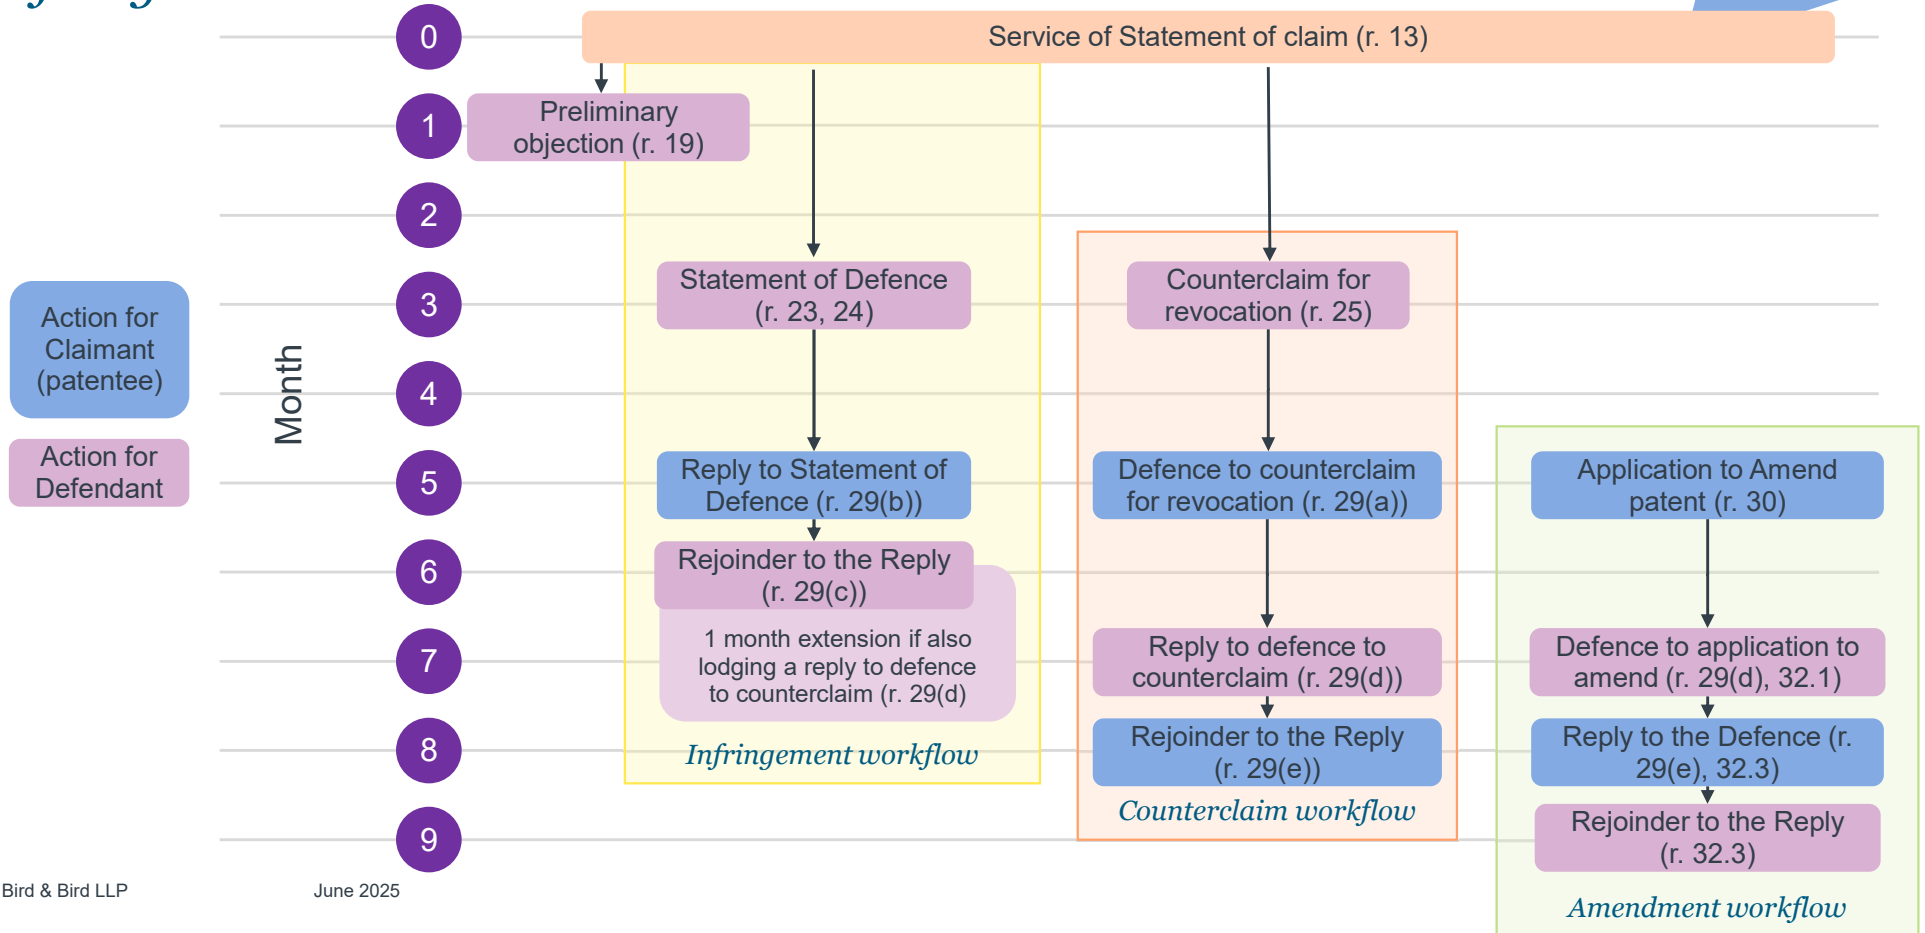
Service of Statement of claim (r. 13)

0

1

Preliminary objection (r. 19)

2

3

4

5

6

7

8

9

Action for Claimant (patentee)

Action for Defendant

Month

Statement of Defence (r. 23, 24)

Reply to Statement of Defence (r. 29(b))

Rejoinder to the Reply (r. 29(c))

1 month extension if also lodging a reply to defence to counterclaim (r. 29(d)

Infringement workflow

Counterclaim for revocation (r. 25)

Defence to counterclaim for revocation (r. 29(a))

Reply to defence to counterclaim (r. 29(d))

Rejoinder to the Reply (r. 29(e))

Counterclaim workflow

Application to Amend patent (r. 30)

Defence to application to amend (r. 29(d), 32.1)

Reply to the Defence (r. 29(e), 32.3)

Rejoinder to the Reply (r. 32.3)

Amendment workflow

Bird & Bird LLP

June 2025